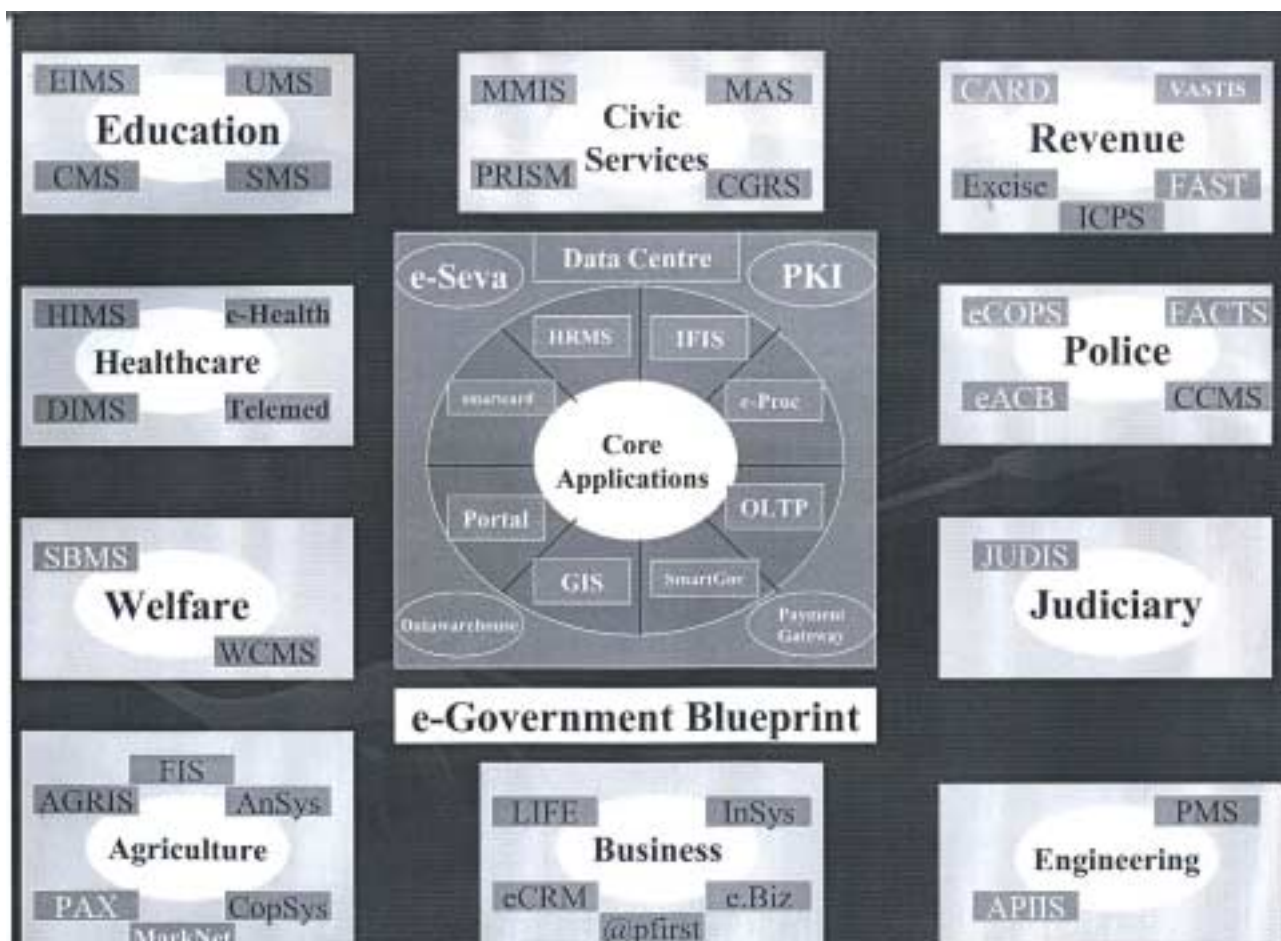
EIMS
UMS
Education
CMS
SMS

MMIS
MAS
Civic Services
PRISM
CGRS

CARD
VASTIS
Revenue
Excise
FAST
ICPS

Data Centre
e-Seva
PKI
HRMS
IFIS
smartcard
e-Proc
Core Applications
Portal
OLTP
GIS
SmartGov
Datawarehouse
Payment Gateway

HIMS
e-Health
Healthcare
DIMS
Telemed

eCOPS
FACTS
Police
eACB
CCMS

SBMS
Welfare
WCMS

JUDIS
Judiciary

e-Government Blueprint

FIS
AGRIS
AnSys
Agriculture
PAX
CopSys
MarkNet

LIFE
InSys
Business
eCRM
e.Biz
@pfirst

PMS
Engineering
APIIS